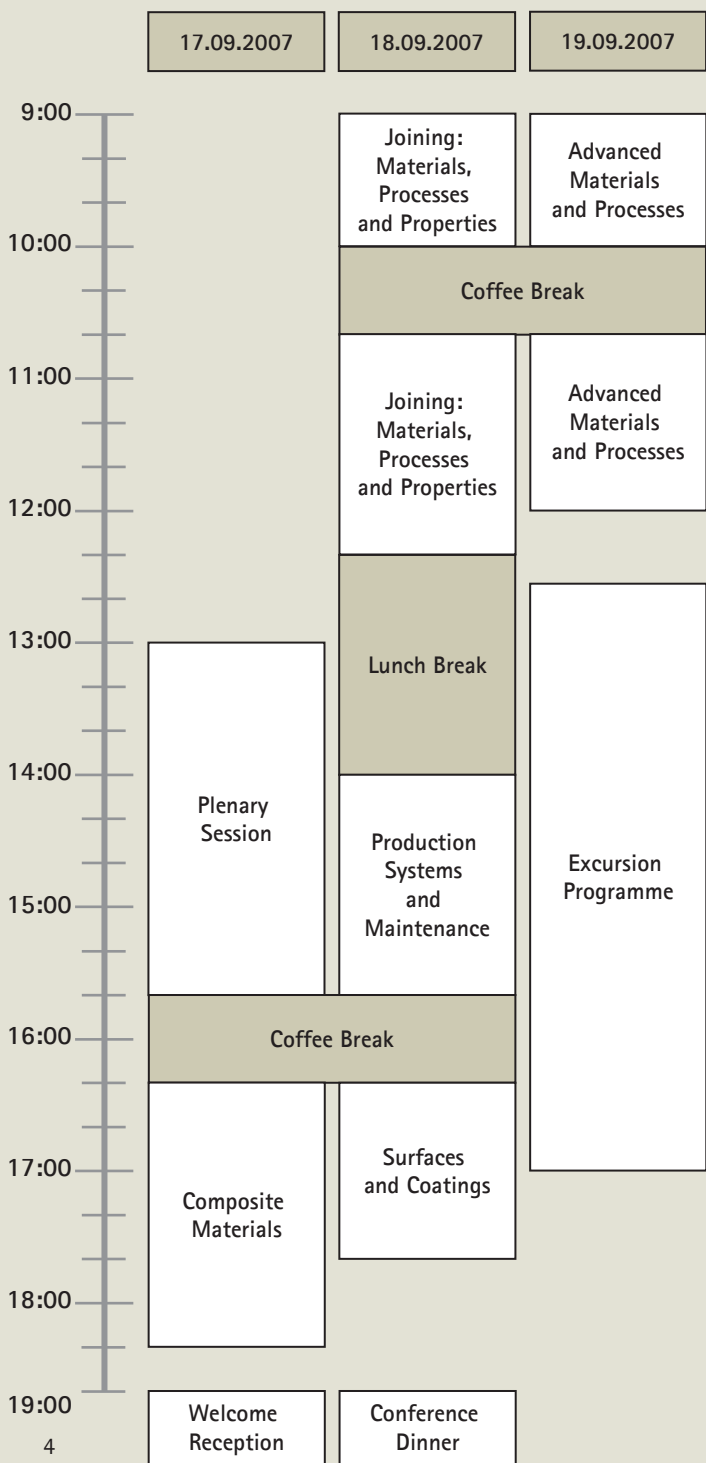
17.09.2007
18.09.2007
19.09.2007

9:00
10:00
11:00
12:00
13:00
14:00
15:00
16:00
17:00
18:00
19:00

Joining: Materials, Processes and Properties

Advanced Materials and Processes

Coffee Break

Joining: Materials, Processes and Properties

Advanced Materials and Processes

Lunch Break

Plenary Session

Production Systems and Maintenance

Excursion Programme

Coffee Break

Composite Materials

Surfaces and Coatings

Welcome Reception

Conference Dinner

4